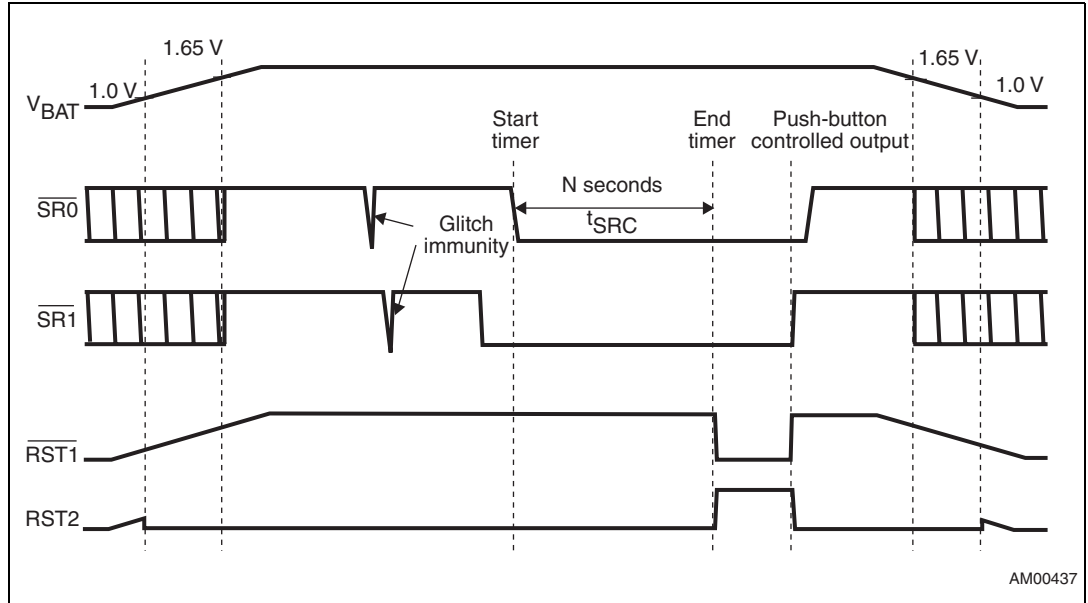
1.65 V

1.65 V

$V_{BAT}$ 1.0 V

1.0 V

Start timer

End timer

Push-button controlled output

N seconds

$\overline{SR0}$

$t_{SRC}$

Glitch immunity

$\overline{SR1}$

$\overline{RST1}$

RST2

AM00437